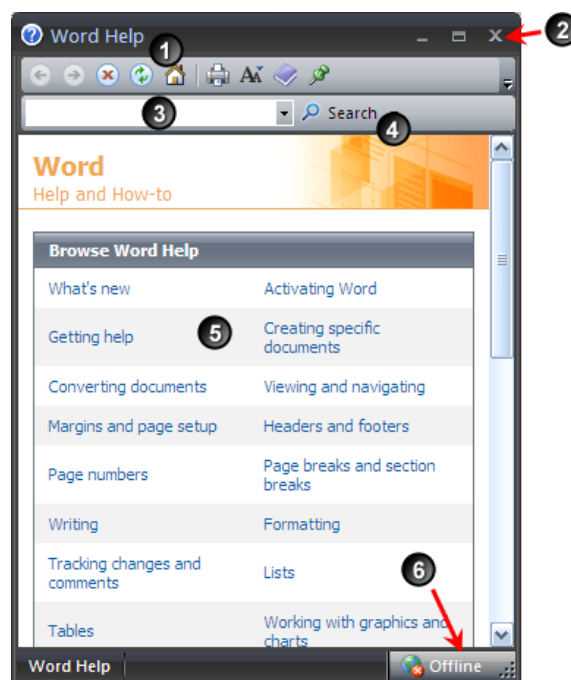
Word Help

1

2

3

Search

4

Word
Help and How-to

Browse Word Help

| | |
|---|---|
| What's new | Activating Word |
| Getting help | Creating specific documents |
| Converting documents | Viewing and navigating |
| Margins and page setup | Headers and footers |
| Page numbers | Page breaks and section breaks |
| Writing | Formatting |
| Tracking changes and comments | Lists |
| Tables | Working with graphics and charts |

5

6

Word Help

Offline